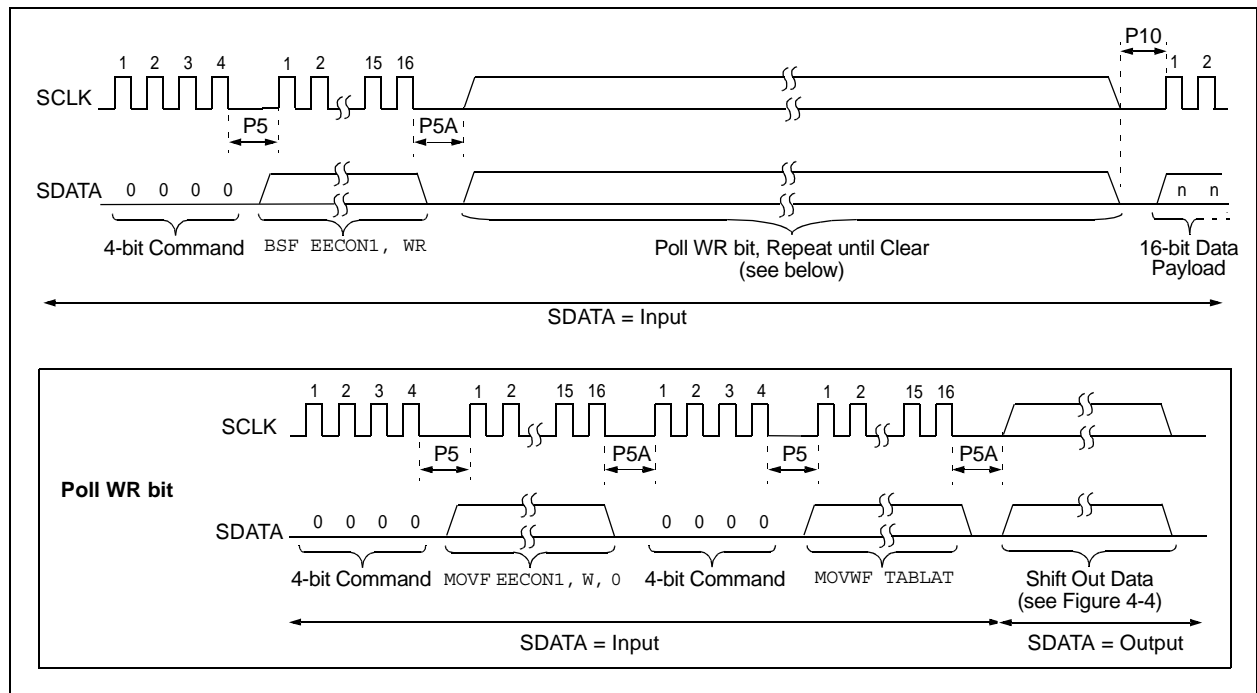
1 2 3 4 1 2 15 16 P10 1 2

SCLK

P5 P5A

SDATA 0 0 0 0 n n

4-bit Command BSF EECON1, WR

Poll WR bit, Repeat until Clear (see below)

16-bit Data Payload

SDATA = Input

1 2 3 4 1 2 15 16 1 2 3 4 1 2 15 16

SCLK

P5 P5A P5 P5A

Poll WR bit

SDATA 0 0 0 0 0 0 0 0

4-bit Command MOVF EECON1, W, 0 4-bit Command MOVWF TABLAT Shift Out Data (see Figure 4-4)

SDATA = Input SDATA = Output